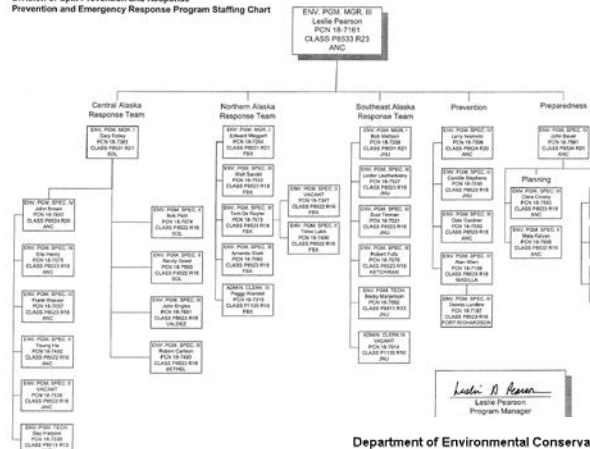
Division of Spill Prevention and Response
Prevention and Emergency Response Program Staffing Chart

ENV. PGM. MGR. III
Leslie Pearson
PCN 18-7161
CLASS P8533 R23
ANC

Central Alaska Response Team

ENV. PGM. MGR. I
Gary Folley
PCN 18-7383
CLASS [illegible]
SOL

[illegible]

Northern Alaska Response Team

ENV. PGM. MGR. I
Edward Meggert
PCN 18-7204
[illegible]
FBX

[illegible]

Southeast Alaska Response Team

ENV. PGM. MGR. I
Bob Mattson
PCN 18-7208
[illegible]
JNU

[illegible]

Prevention

ENV. PGM. SPEC. IV
Larry Iwamoto
PCN 18-7306
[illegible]
ANC

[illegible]

Preparedness

ENV. PGM. SPEC. IV
John Bauer
PCN 18-7861
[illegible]
ANC

Planning

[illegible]

Leslie D. Pearson
Leslie Pearson
Program Manager

Department of Environmental Conserva